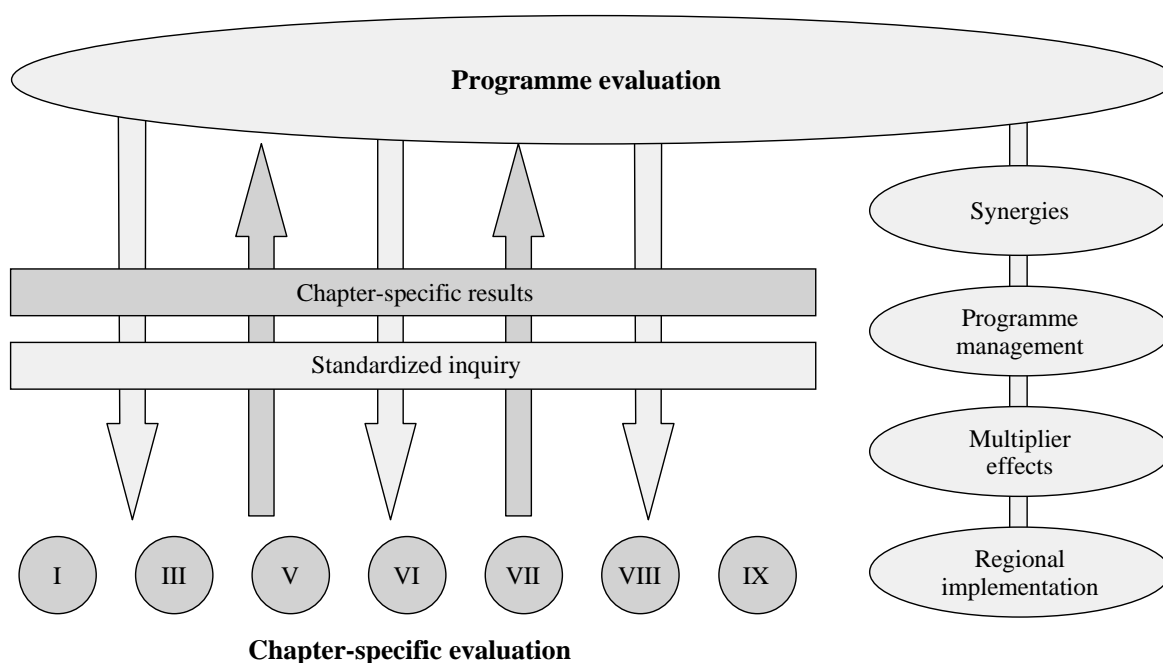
Programme evaluation

Synergies

Chapter-specific results

Programme management

Standardized inquiry

Multiplier effects

Regional implementation

I

III

V

VI

VII

VIII

IX

Chapter-specific evaluation